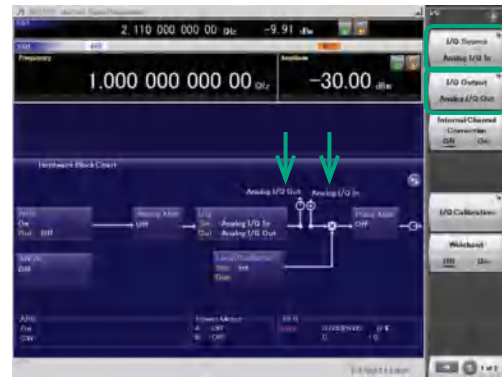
2.110 000 000 00 GHz -9.91 dBm

Frequency
1.000 000 000 00 GHz

Amplitude
-30.00 dBm

Hardware Block Chart

Analog I/Q Out
Analog I/Q In

On
Out Off

Analog I/Q In
Analog I/Q Out

Off

Off

I/Q Source
Analog I/Q In

I/Q Output
Analog I/Q Out

Internal Channel Correction
Off On

I/Q Calibration

Wideband
Off On

1 of 2